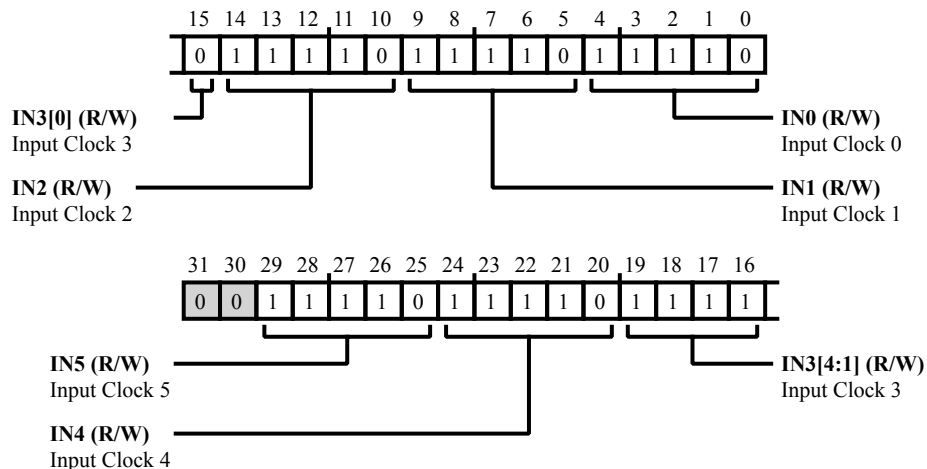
15 14 13 12 11 10 9 8 7 6 5 4 3 2 1 0

| 0 | 1 | 1 | 1 | 1 | 0 | 1 | 1 | 1 | 1 | 0 | 1 | 1 | 1 | 1 | 0 |
|---|---|---|---|---|---|---|---|---|---|---|---|---|---|---|---|

IN3[0] (R/W)
Input Clock 3

IN0 (R/W)
Input Clock 0

IN2 (R/W)
Input Clock 2

IN1 (R/W)
Input Clock 1

31 30 29 28 27 26 25 24 23 22 21 20 19 18 17 16

| 0 | 0 | 1 | 1 | 1 | 1 | 0 | 1 | 1 | 1 | 1 | 0 | 1 | 1 | 1 | 1 |
|---|---|---|---|---|---|---|---|---|---|---|---|---|---|---|---|

IN5 (R/W)
Input Clock 5

IN3[4:1] (R/W)
Input Clock 3

IN4 (R/W)
Input Clock 4